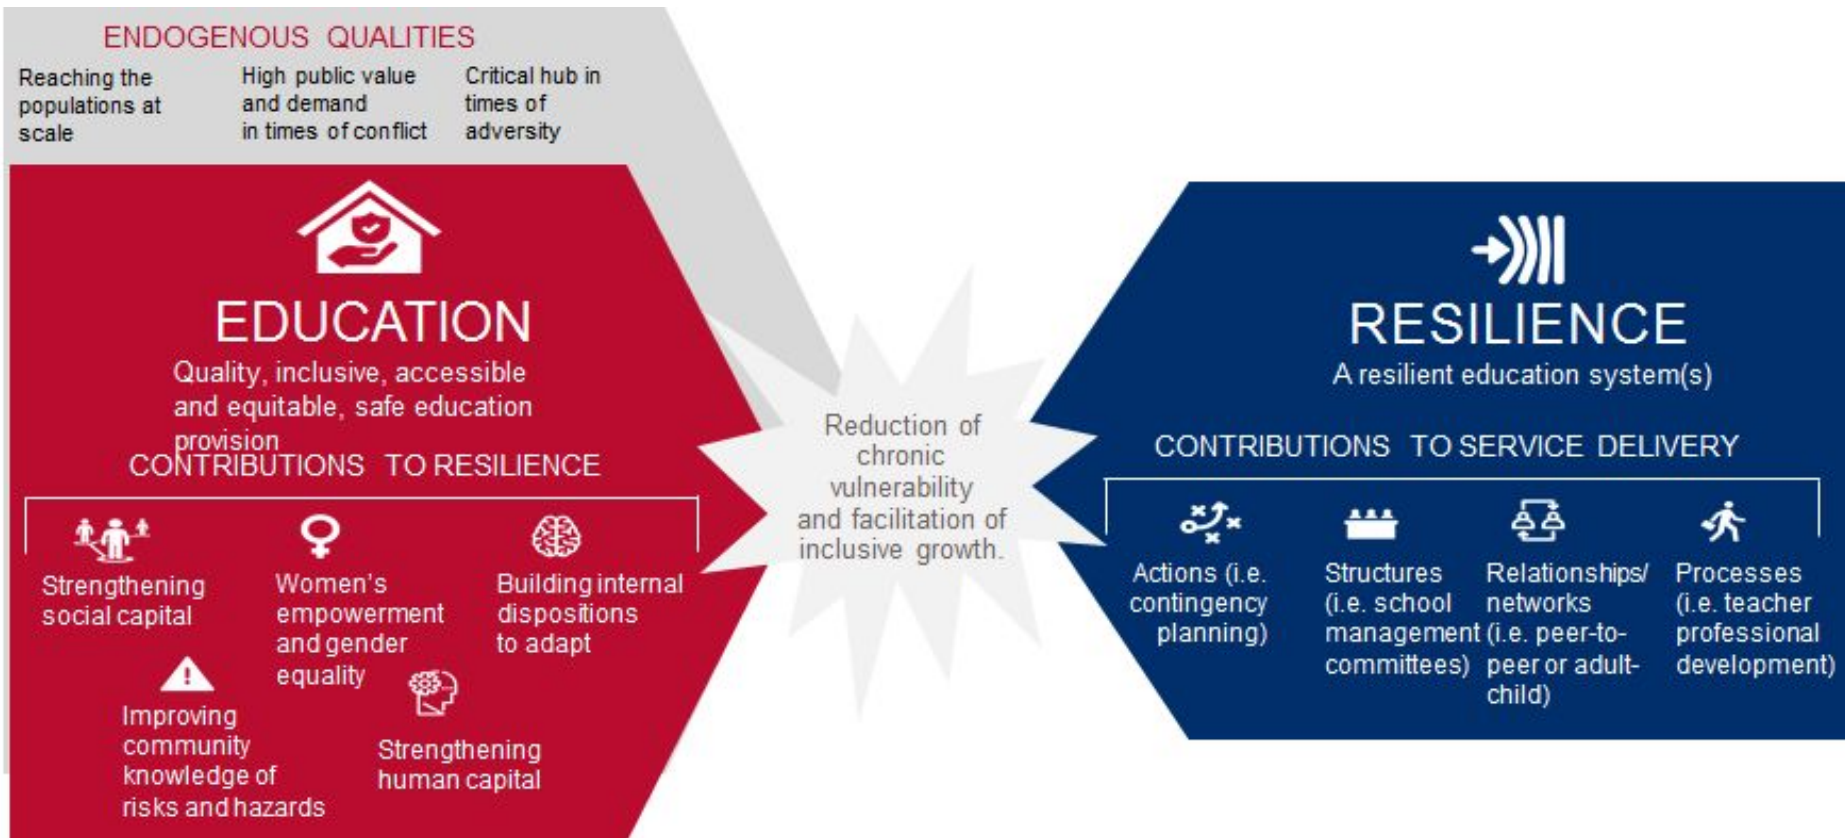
ENDOGENOUS QUALITIES

Reaching the populations at scale

High public value and demand in times of conflict

Critical hub in times of adversity

EDUCATION

Quality, inclusive, accessible and equitable, safe education provision

CONTRIBUTIONS TO RESILIENCE

Strengthening social capital

Women's empowerment and gender equality

Building internal dispositions to adapt

Improving community knowledge of risks and hazards

Strengthening human capital

Reduction of chronic vulnerability and facilitation of inclusive growth.

RESILIENCE

A resilient education system(s)

CONTRIBUTIONS TO SERVICE DELIVERY

Actions (i.e. contingency planning)

Structures (i.e. school management committees)

Relationships/ networks (i.e. peer-to-peer or adult-child)

Processes (i.e. teacher professional development)